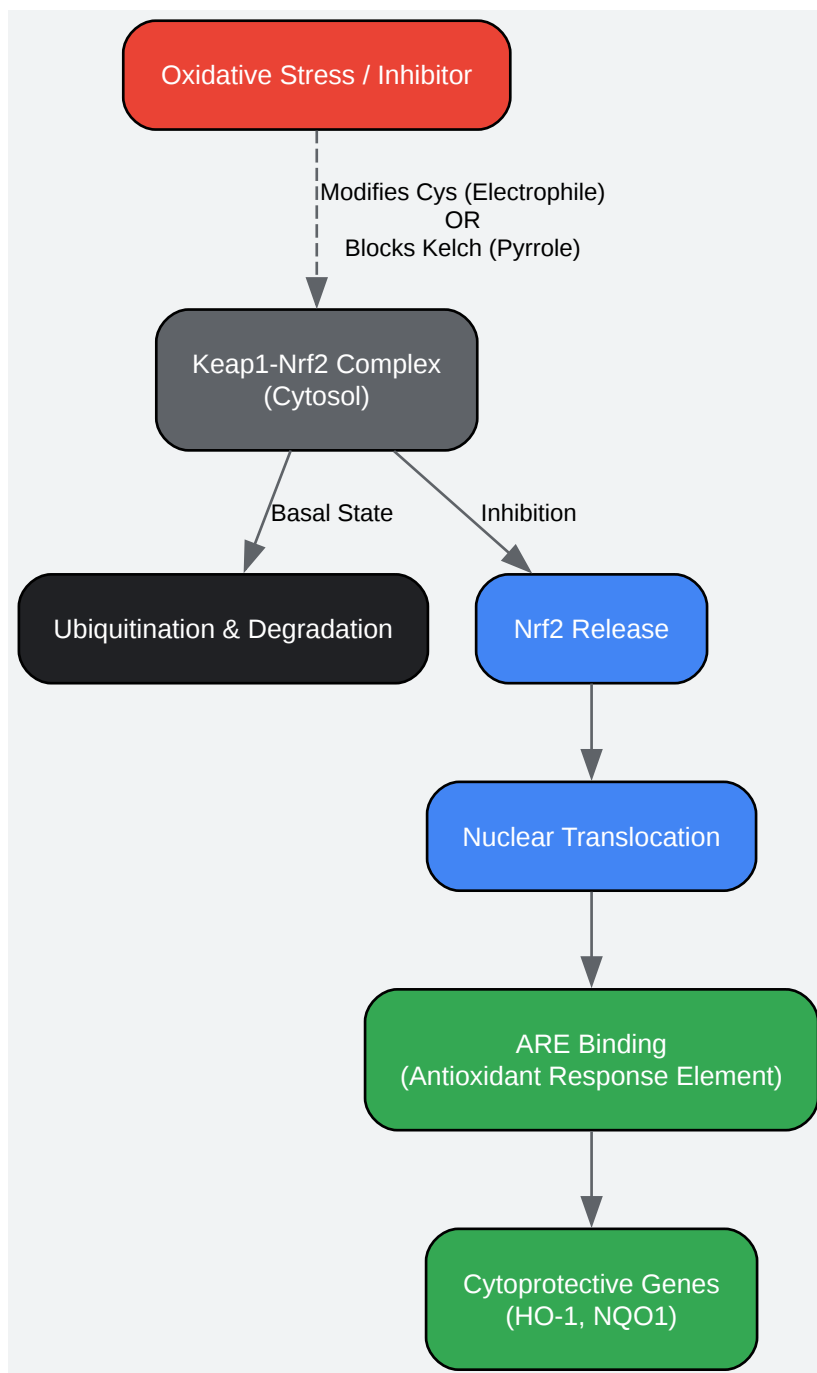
Oxidative Stress / Inhibitor

Modifies Cys (Electrophile)
OR
Blocks Kelch (Pyrrole)

Keap1-Nrf2 Complex
(Cytosol)

Basal State

Inhibition

Ubiquitination & Degradation

Nrf2 Release

Nuclear Translocation

ARE Binding
(Antioxidant Response Element)

Cytoprotective Genes
(HO-1, NQO1)